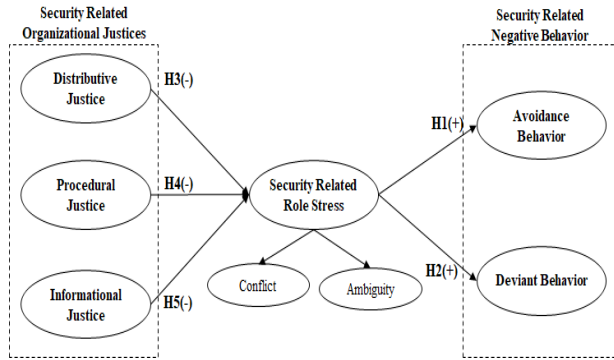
Security Related Organizational Justices

Security Related Negative Behavior

Distributive Justice

H3(-)

Procedural Justice

H4(-)

Informational Justice

H5(-)

Security Related Role Stress

Conflict

Ambiguity

H1(+)

Avoidance Behavior

H2(+)

Deviant Behavior